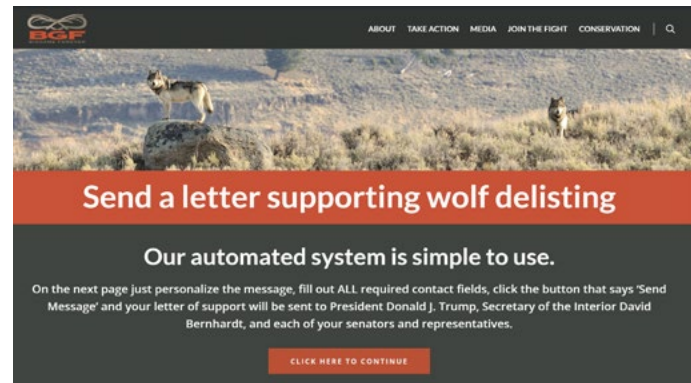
BGF

ABOUT TAKE ACTION MEDIA JOIN THE FIGHT CONSERVATION

Send a letter supporting wolf delisting

Our automated system is simple to use.

On the next page just personalize the message, fill out ALL required contact fields, click the button that says 'Send Message' and your letter of support will be sent to President Donald J. Trump, Secretary of the Interior David Bernhardt, and each of your senators and representatives.

CLICK HERE TO CONTINUE